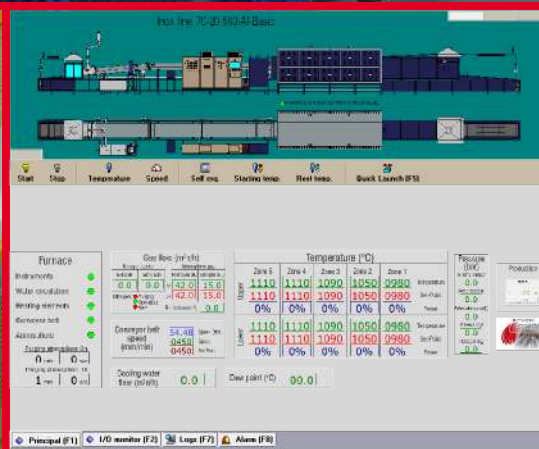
Inox line 7C-20-593-AI-Basic

Start Stop Temperature Speed Self req. Starting temp. Rest temp. Quick Launch (F5)

Furnace
Instruments
Water circulation
Heating elements
Conveyor belt
Access doors

0 0
1 0

Gas flow (m³/h)
0.0 0.0 42.0 15.0
42.0 15.0

Conveyor belt speed (mm/min)
54.48
0450
0450

Cooling water flow (m³/h) 0.0

Temperature (°C)

| | Zone 5 | Zone 4 | Zone 3 | Zone 2 | Zone 1 | |
|---|---|---|---|---|---|---|
| Upper | 1110 | 1110 | 1090 | 1050 | 0980 | Temperature |
| | 1110 | 1110 | 1090 | 1050 | 0980 | Set Point |
| | 0% | 0% | 0% | 0% | 0% | Power |
| Lower | 1110 | 1110 | 1090 | 1050 | 0980 | Temperature |
| | 1110 | 1110 | 1090 | 1050 | 0980 | Set Point |
| | 0% | 0% | 0% | 0% | 0% | Power |

Dew point (°C) 00.0

Pressure (bar)
0.0
0.0
0.0
0.0
0.0

Production

Principal (F1) I/O monitor (F2) Logs (F7) Alarm (F8)